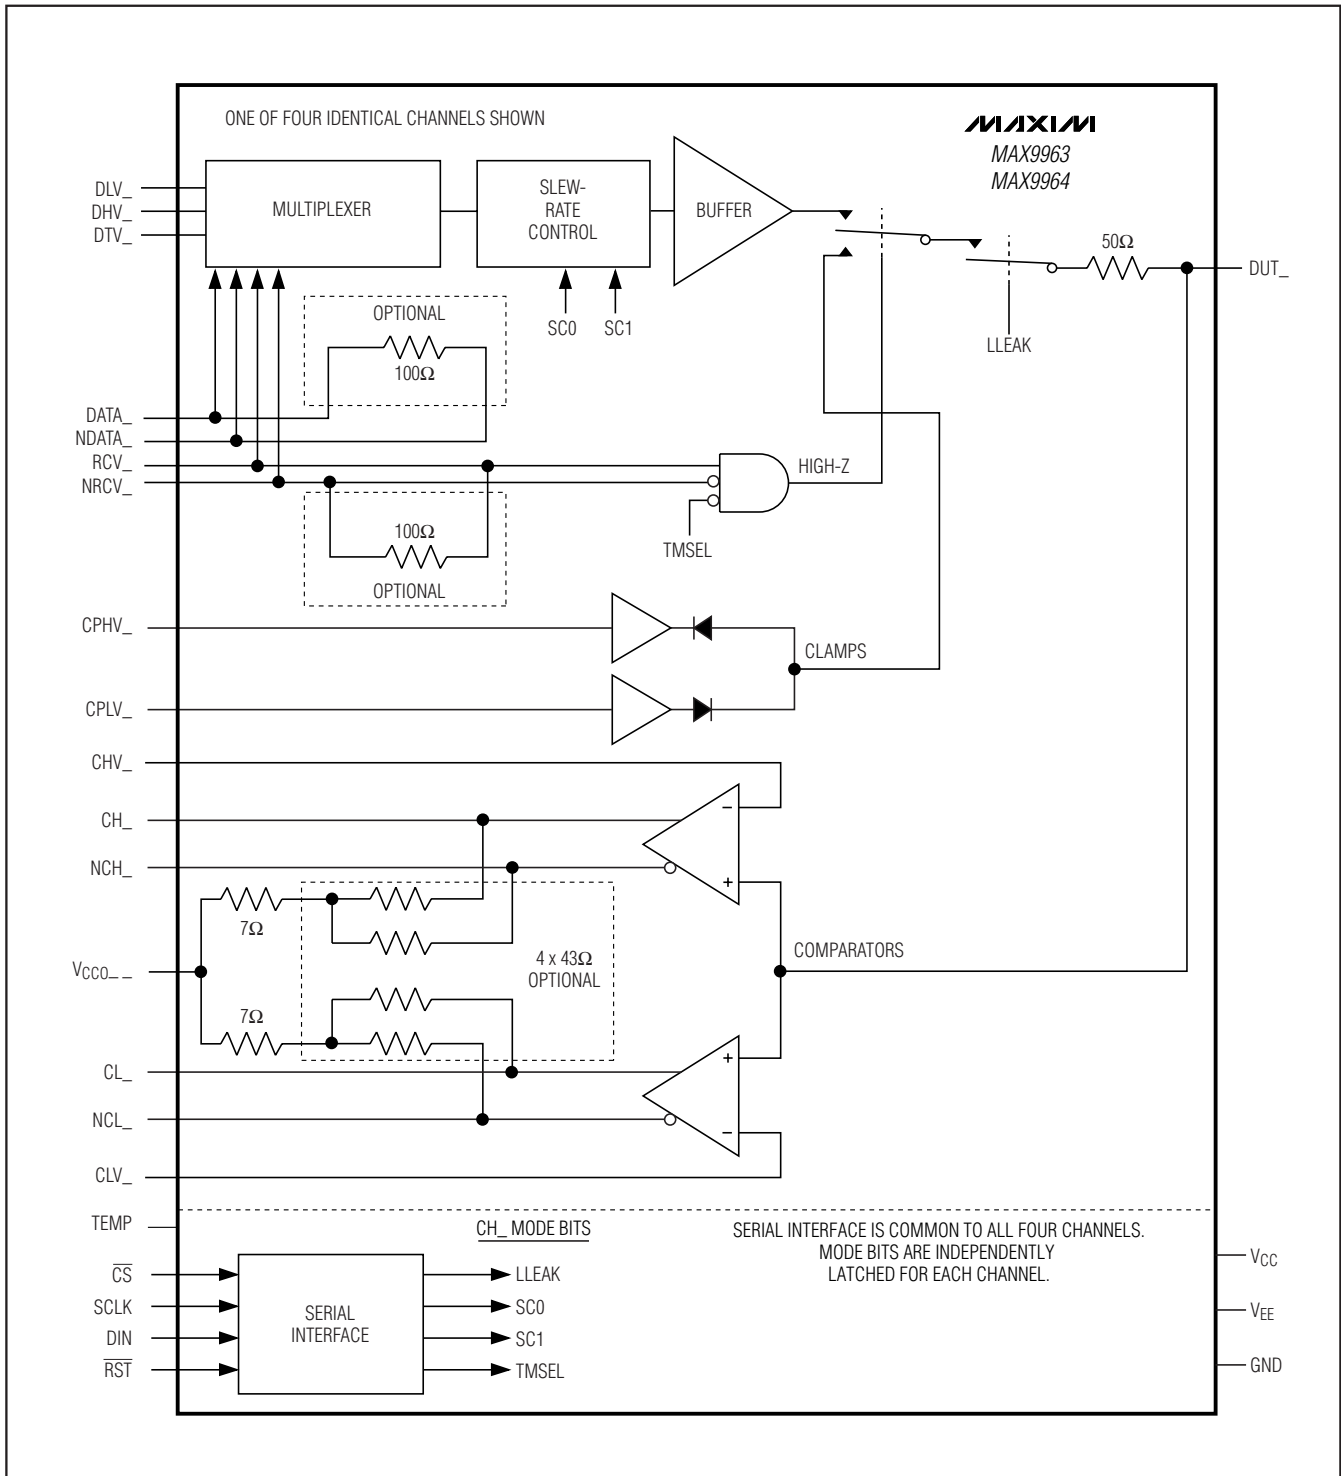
ONE OF FOUR IDENTICAL CHANNELS SHOWN

MAXIM
MAX9963
MAX9964

DLV_
DHV_
DTV_

MULTIPLEXER

SLEW-RATE CONTROL

BUFFER

50Ω

DUT_

SC0
SC1

LLEAK

OPTIONAL
100Ω

DATA_
NDATA_
RCV_
NRCV_

HIGH-Z

TMSEL

100Ω
OPTIONAL

CPHV_

CLAMPS

CPLV_

CHV_

CH_

NCH_

7Ω

$V_{CCO\_\_}$

4 x 43Ω
OPTIONAL

COMPARATORS

7Ω

CL_

NCL_

CLV_

TEMP

CH_ MODE BITS

SERIAL INTERFACE IS COMMON TO ALL FOUR CHANNELS. MODE BITS ARE INDEPENDENTLY LATCHED FOR EACH CHANNEL.

$\overline{CS}$
SCLK
DIN
$\overline{RST}$

SERIAL INTERFACE

LLEAK
SC0
SC1
TMSEL

$V_{CC}$
$V_{EE}$
GND